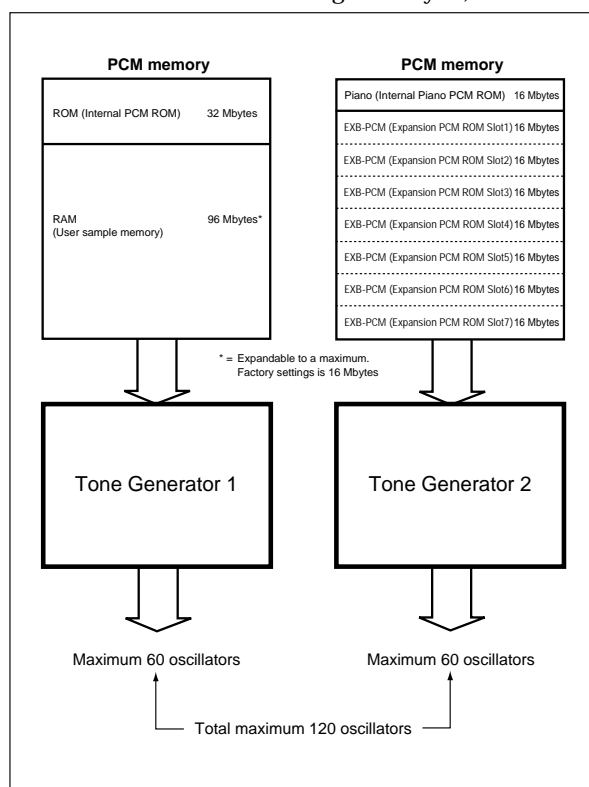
PCM memory

ROM (Internal PCM ROM) 32 Mbytes

RAM (User sample memory) 96 Mbytes*

PCM memory

Piano (Internal Piano PCM ROM) 16 Mbytes

EXB-PCM (Expansion PCM ROM Slot1) 16 Mbytes

EXB-PCM (Expansion PCM ROM Slot2) 16 Mbytes

EXB-PCM (Expansion PCM ROM Slot3) 16 Mbytes

EXB-PCM (Expansion PCM ROM Slot4) 16 Mbytes

EXB-PCM (Expansion PCM ROM Slot5) 16 Mbytes

EXB-PCM (Expansion PCM ROM Slot6) 16 Mbytes

EXB-PCM (Expansion PCM ROM Slot7) 16 Mbytes

* = Expandable to a maximum. Factory settings is 16 Mbytes

Tone Generator 1

Tone Generator 2

Maximum 60 oscillators

Maximum 60 oscillators

Total maximum 120 oscillators